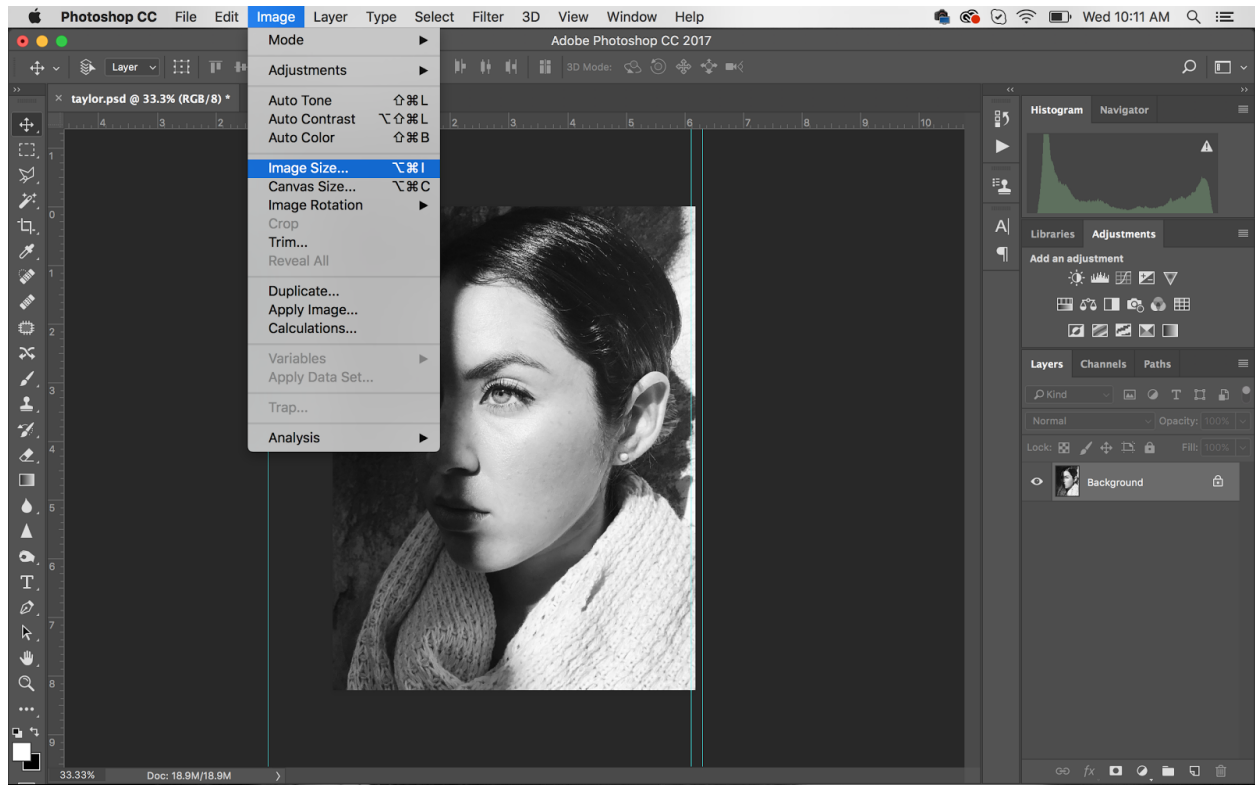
Photoshop CC File Edit Image Layer Type Select Filter 3D View Window Help
Wed 10:11 AM
Adobe Photoshop CC 2017
Layer
3D Mode:
taylor.psd @ 33.3% (RGB/8) *

Mode
Adjustments
Auto Tone ⇧⌘L
Auto Contrast ⌥⇧⌘L
Auto Color ⇧⌘B
Image Size... ⌥⌘I
Canvas Size... ⌥⌘C
Image Rotation
Crop
Trim...
Reveal All
Duplicate...
Apply Image...
Calculations...
Variables
Apply Data Set...
Trap...
Analysis

4 3 2 1 0 1 2 3 4 5 6 7 8 9 10
1 0 1 2 3 4 5 6 7 8 9

Histogram Navigator
Libraries Adjustments
Add an adjustment
Layers Channels Paths
Kind
Normal Opacity: 100%
Lock: Fill: 100%
Background

33.33% Doc: 18.9M/18.9M